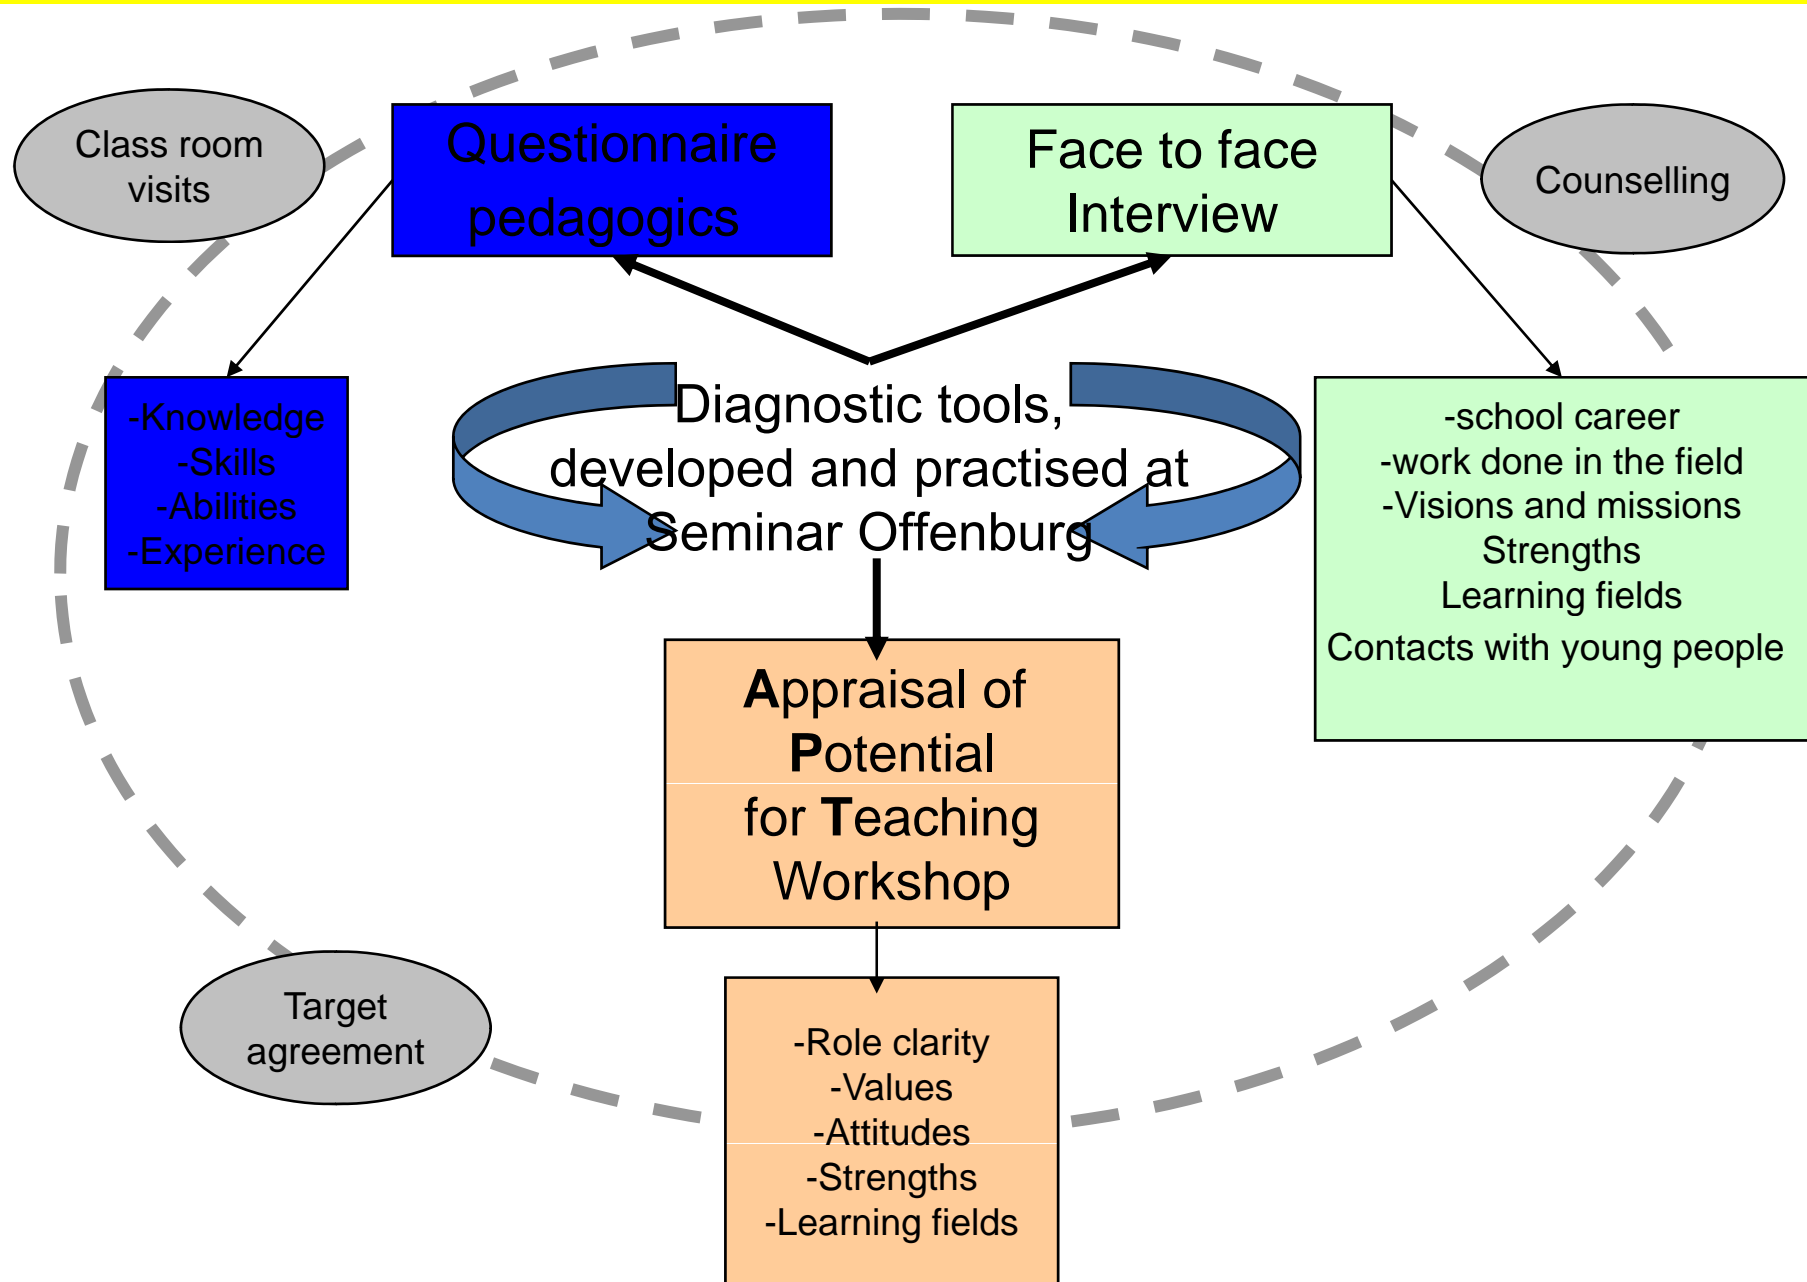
Class room visits

Questionnaire pedagogics

Face to face Interview

Counselling

-Knowledge
-Skills
-Abilities
-Experience

Diagnostic tools, developed and practised at Seminar Offenburg

-school career
-work done in the field
-Visions and missions
Strengths
Learning fields
Contacts with young people

Appraisal of Potential for Teaching Workshop

Target agreement

-Role clarity
-Values
-Attitudes
-Strengths
-Learning fields